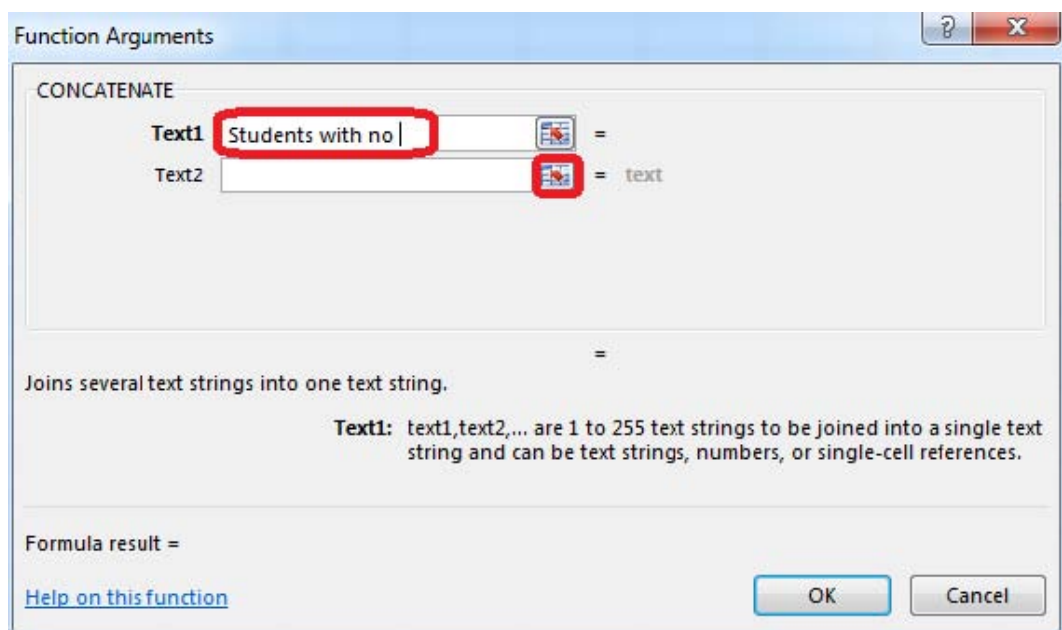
Function Arguments

?

X

CONCATENATE

Text1 Students with no =

Text2 = text

=

Joins several text strings into one text string.

Text1: text1,text2,... are 1 to 255 text strings to be joined into a single text string and can be text strings, numbers, or single-cell references.

Formula result =

Help on this function

OK

Cancel